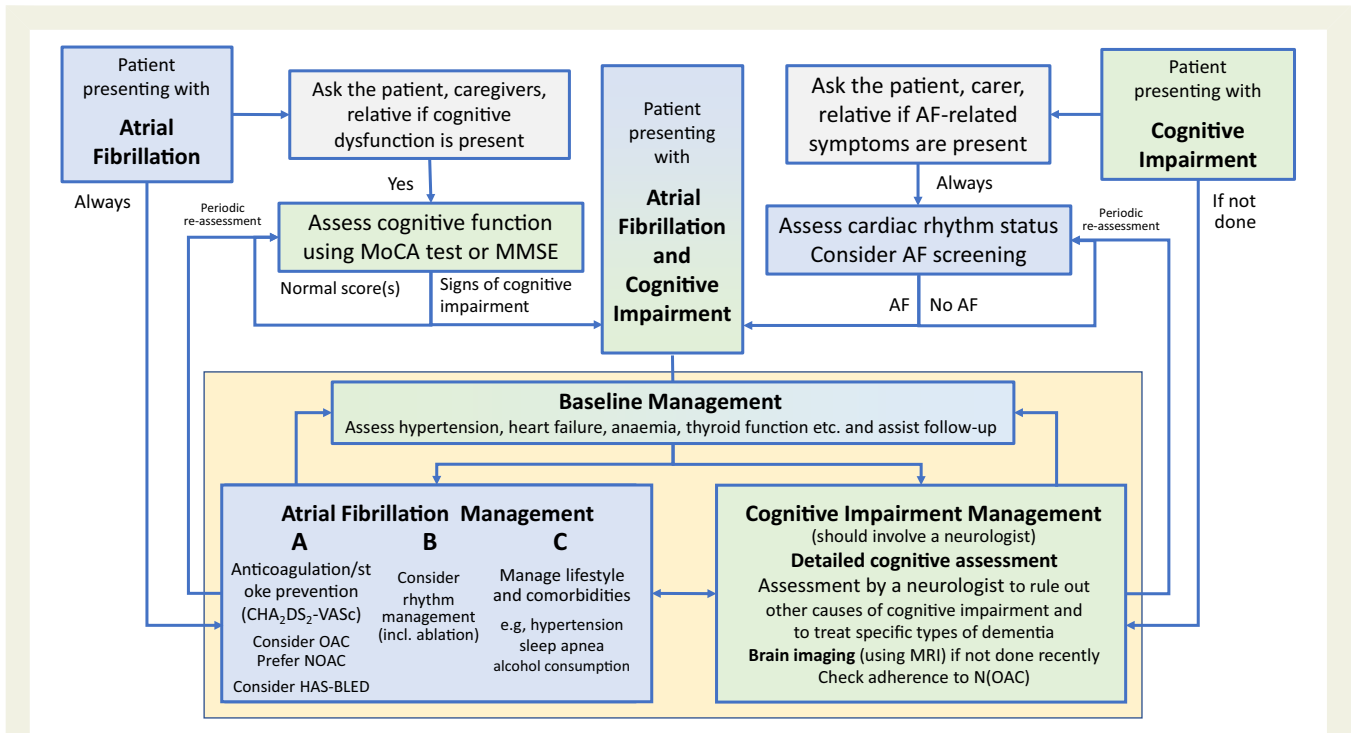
Patient presenting with
**Atrial Fibrillation**

Ask the patient, caregivers, relative if cognitive dysfunction is present

Yes

Always

Periodic re-assessment

Assess cognitive function using MoCA test or MMSE

Normal score(s)

Signs of cognitive impairment

Patient presenting with
**Atrial Fibrillation and Cognitive Impairment**

Ask the patient, carer, relative if AF-related symptoms are present

Always

Patient presenting with
**Cognitive Impairment**

If not done

Periodic re-assessment

Assess cardiac rhythm status
Consider AF screening

AF

No AF

**Baseline Management**
Assess hypertension, heart failure, anaemia, thyroid function etc. and assist follow-up

**Atrial Fibrillation Management**

**A**
Anticoagulation/stoke prevention ($CHA_2DS_2$-VASc)
Consider OAC
Prefer NOAC
Consider HAS-BLED

**B**
Consider rhythm management (incl. ablation)

**C**
Manage lifestyle and comorbidities
e.g, hypertension sleep apnea alcohol consumption

**Cognitive Impairment Management**
(should involve a neurologist)
**Detailed cognitive assessment**
Assessment by a neurologist to rule out other causes of cognitive impairment and to treat specific types of dementia
**Brain imaging** (using MRI) if not done recently
Check adherence to N(OAC)